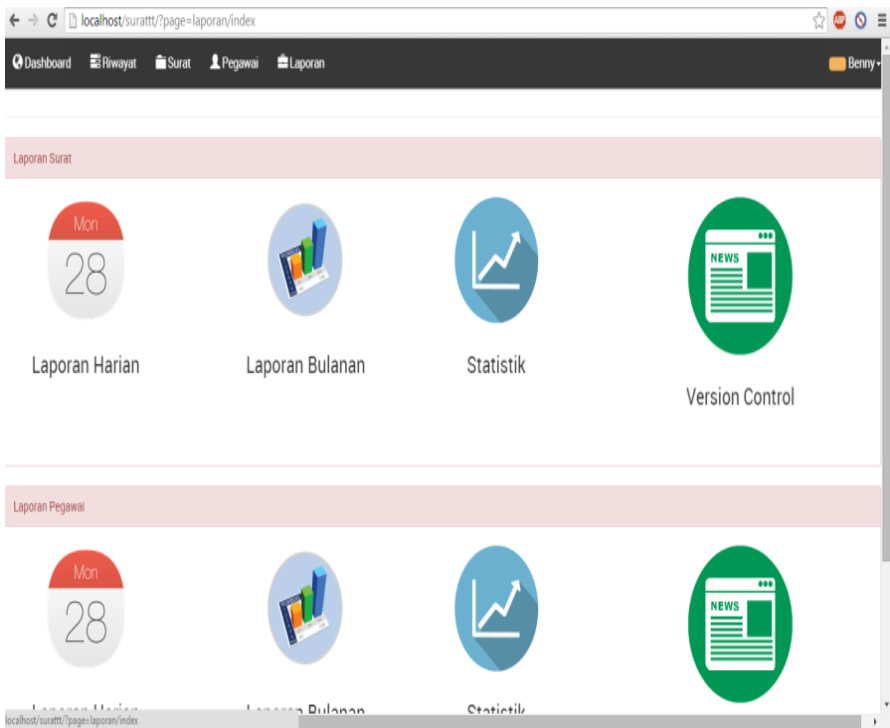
localhost/surattt/?page=laporan/index

Dashboard Riwayat Surat Pegawai Laporan Benny

Laporan Surat

Mon
28

Laporan Harian

Laporan Bulanan

Statistik

NEWS

Version Control

Laporan Pegawai

Mon
28

NEWS

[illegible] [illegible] Statistik

localhost/surattt/?page=laporan/index